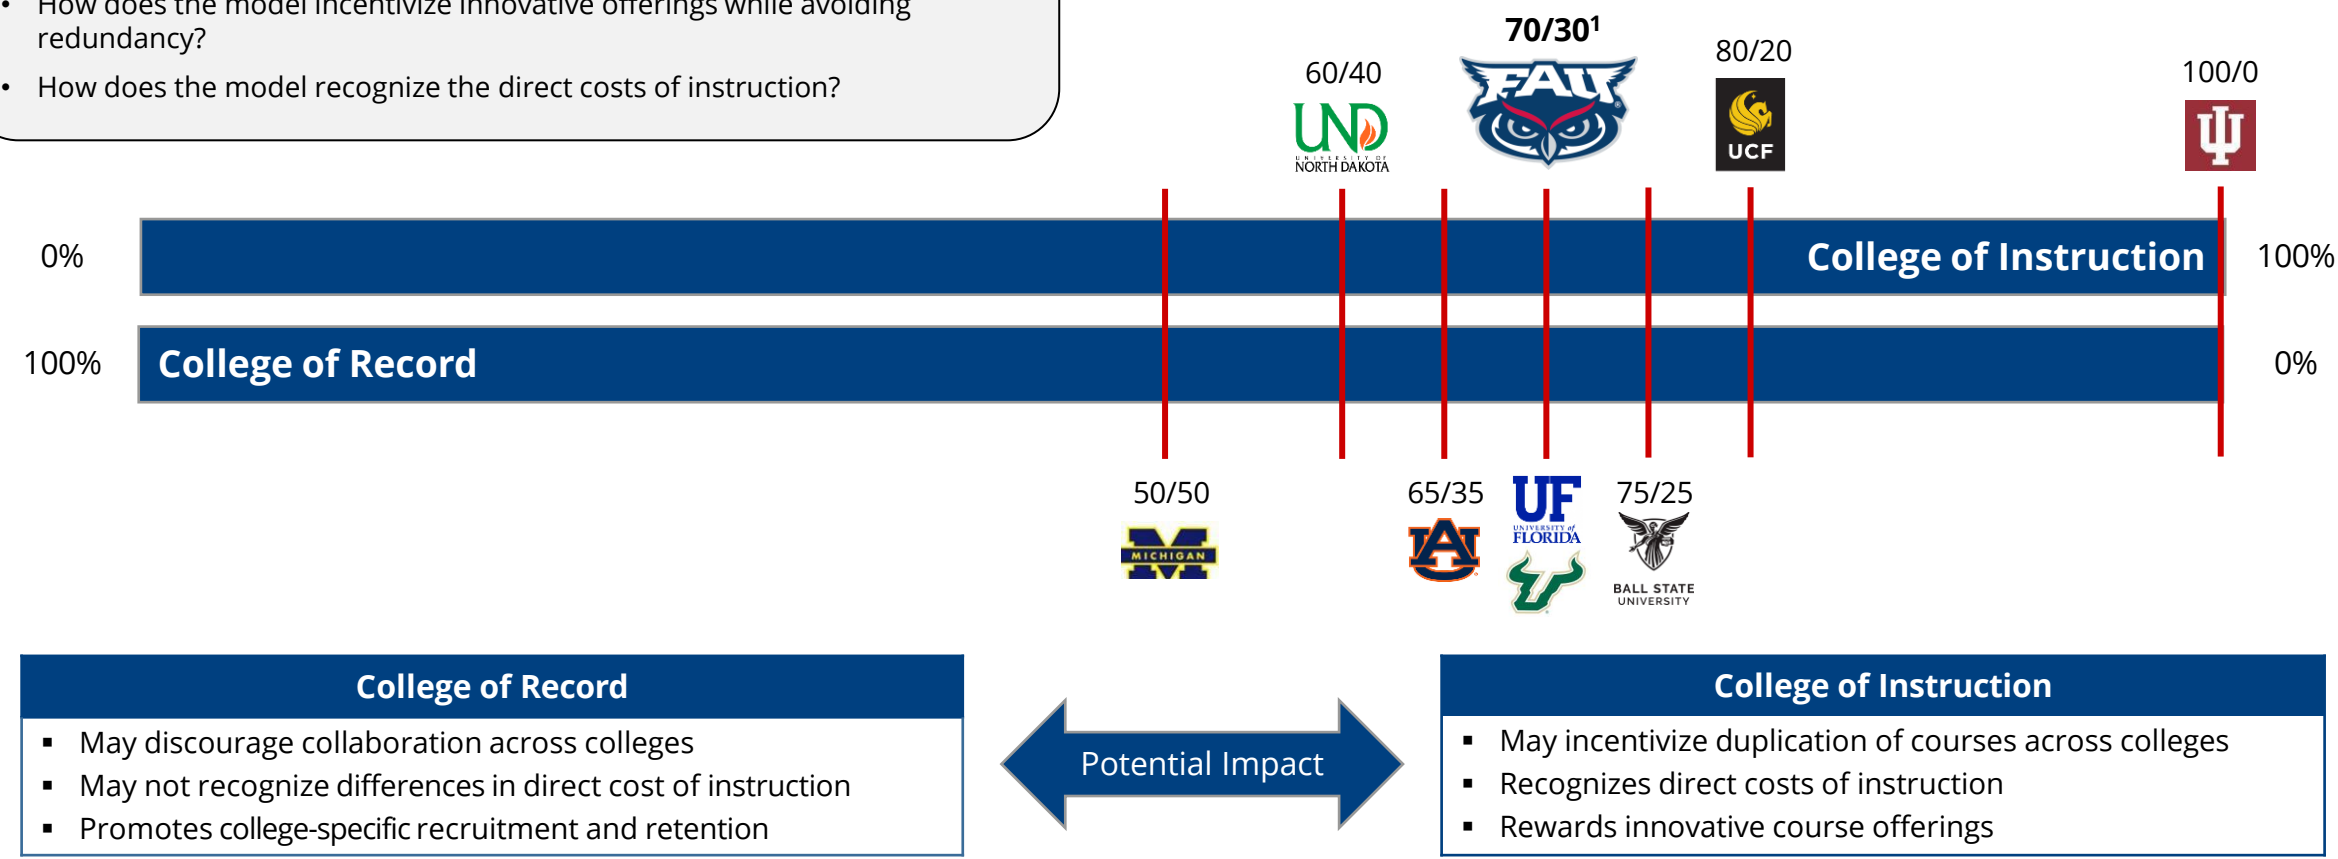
• How does the model incentivize innovative offerings while avoiding redundancy?
• How does the model recognize the direct costs of instruction?

70/30$^1$

60/40

80/20

100/0

UND
UNIVERSITY OF NORTH DAKOTA

FAU

UCF

0%

College of Instruction

100%

100%

College of Record

0%

50/50

65/35

75/25

MICHIGAN

AU

UF
UNIVERSITY of FLORIDA

BALL STATE UNIVERSITY

College of Record
▪ May discourage collaboration across colleges
▪ May not recognize differences in direct cost of instruction
▪ Promotes college-specific recruitment and retention

Potential Impact

College of Instruction
▪ May incentivize duplication of courses across colleges
▪ Recognizes direct costs of instruction
▪ Rewards innovative course offerings